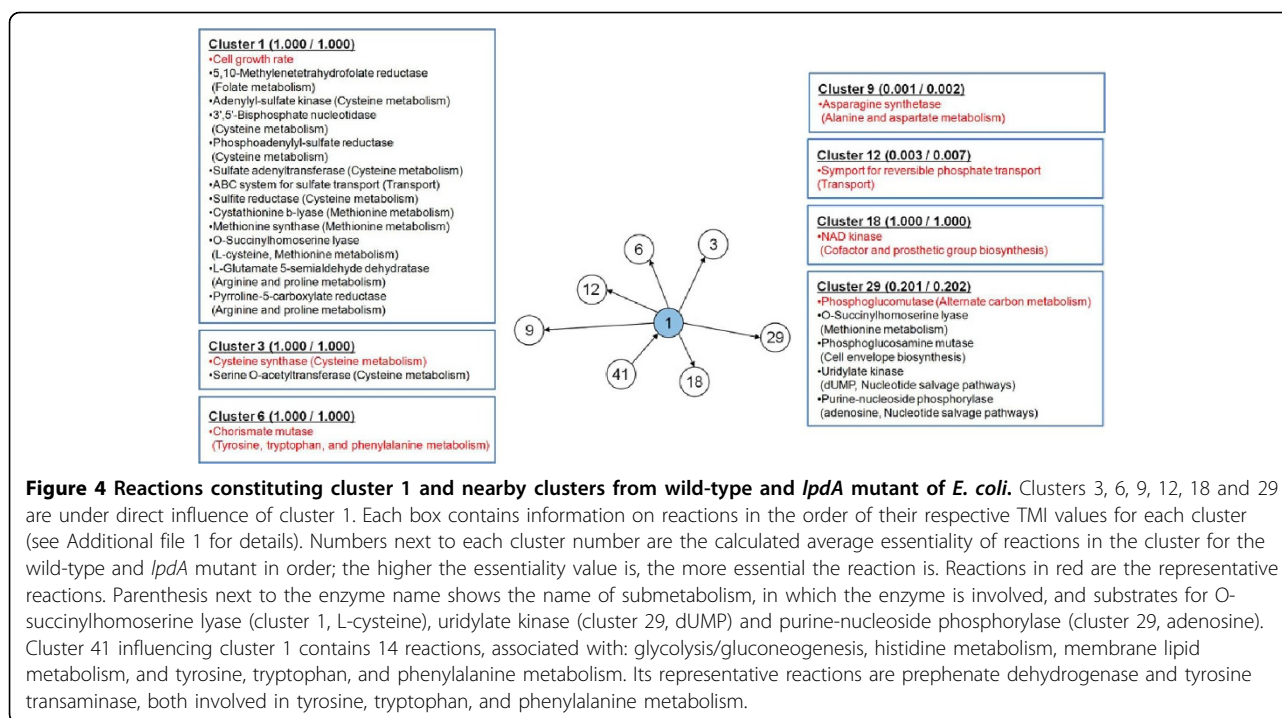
Cluster 1 (1.000 / 1.000)
•Cell growth rate
•5,10-Methylenetetrahydrofolate reductase (Folate metabolism)
•Adenylyl-sulfate kinase (Cysteine metabolism)
•3',5'-Bisphosphate nucleotidase (Cysteine metabolism)
•Phosphoadenylyl-sulfate reductase (Cysteine metabolism)
•Sulfate adenyltransferase (Cysteine metabolism)
•ABC system for sulfate transport (Transport)
•Sulfite reductase (Cysteine metabolism)
•Cystathionine b-lyase (Methionine metabolism)
•Methionine synthase (Methionine metabolism)
•O-Succinylhomoserine lyase (L-cysteine, Methionine metabolism)
•L-Glutamate 5-semialdehyde dehydratase (Arginine and proline metabolism)
•Pyrroline-5-carboxylate reductase (Arginine and proline metabolism)

Cluster 3 (1.000 / 1.000)
•Cysteine synthase (Cysteine metabolism)
•Serine O-acetyltransferase (Cysteine metabolism)

Cluster 6 (1.000 / 1.000)
•Chorismate mutase (Tyrosine, tryptophan, and phenylalanine metabolism)

6
3
12
9
1
29
41
18

Cluster 9 (0.001 / 0.002)
•Asparagine synthetase (Alanine and aspartate metabolism)

Cluster 12 (0.003 / 0.007)
•Symport for reversible phosphate transport (Transport)

Cluster 18 (1.000 / 1.000)
•NAD kinase (Cofactor and prosthetic group biosynthesis)

Cluster 29 (0.201 / 0.202)
•Phosphoglucomutase (Alternate carbon metabolism)
•O-Succinylhomoserine lyase (Methionine metabolism)
•Phosphoglucosamine mutase (Cell envelope biosynthesis)
•Uridylate kinase (dUMP, Nucleotide salvage pathways)
•Purine-nucleoside phosphorylase (adenosine, Nucleotide salvage pathways)

**Figure 4 Reactions constituting cluster 1 and nearby clusters from wild-type and *lpdA* mutant of *E. coli*.** Clusters 3, 6, 9, 12, 18 and 29 are under direct influence of cluster 1. Each box contains information on reactions in the order of their respective TMI values for each cluster (see Additional file 1 for details). Numbers next to each cluster number are the calculated average essentiality of reactions in the cluster for the wild-type and *lpdA* mutant in order; the higher the essentiality value is, the more essential the reaction is. Reactions in red are the representative reactions. Parenthesis next to the enzyme name shows the name of submetabolism, in which the enzyme is involved, and substrates for O-succinylhomoserine lyase (cluster 1, L-cysteine), uridylate kinase (cluster 29, dUMP) and purine-nucleoside phosphorylase (cluster 29, adenosine). Cluster 41 influencing cluster 1 contains 14 reactions, associated with: glycolysis/gluconeogenesis, histidine metabolism, membrane lipid metabolism, and tyrosine, tryptophan, and phenylalanine metabolism. Its representative reactions are prephenate dehydrogenase and tyrosine transaminase, both involved in tyrosine, tryptophan, and phenylalanine metabolism.